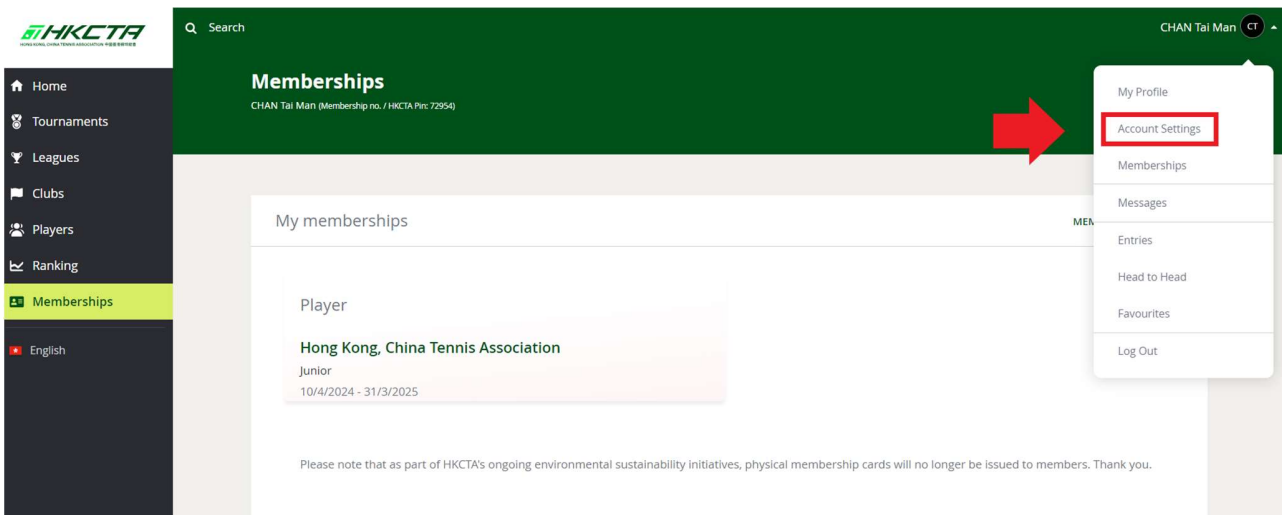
HKCTA
HONG KONG, CHINA TENNIS ASSOCIATION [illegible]

Search

CHAN Tai Man CT

Home
Tournaments
Leagues
Clubs
Players
Ranking
Memberships
English

Memberships
CHAN Tai Man (Membership no. / HKCTA Pin: 72954)

My memberships
MEM

Player
Hong Kong, China Tennis Association
Junior
10/4/2024 - 31/3/2025

Please note that as part of HKCTA's ongoing environmental sustainability initiatives, physical membership cards will no longer be issued to members. Thank you.

My Profile
Account Settings
Memberships
Messages
Entries
Head to Head
Favourites
Log Out